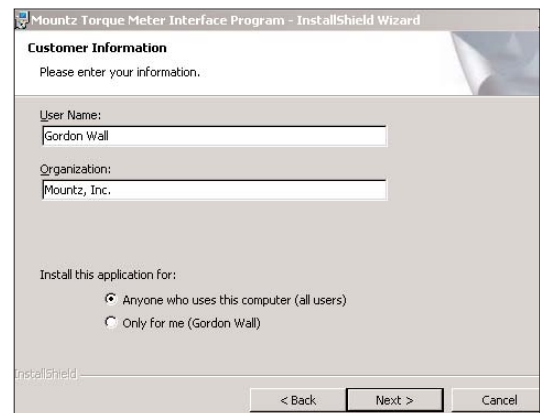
Mountz Torque Meter Interface Program - InstallShield Wizard

Customer Information

Please enter your information.

User Name:

Gordon Wall

Organization:

Mountz, Inc.

Install this application for:

Anyone who uses this computer (all users)

Only for me (Gordon Wall)

InstallShield

< Back

Next >

Cancel